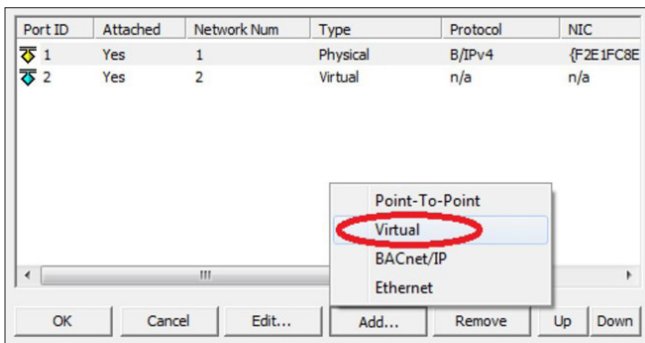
| Port ID | Attached | Network Num | Type | Protocol | NIC |
|---|---|---|---|---|---|
| 1 | Yes | 1 | Physical | B/IPv4 | {F2E1FC8E |
| 2 | Yes | 2 | Virtual | n/a | n/a |

Point-To-Point
Virtual
BACnet/IP
Ethernet

III

OK
Cancel
Edit...
Add...
Remove
Up
Down